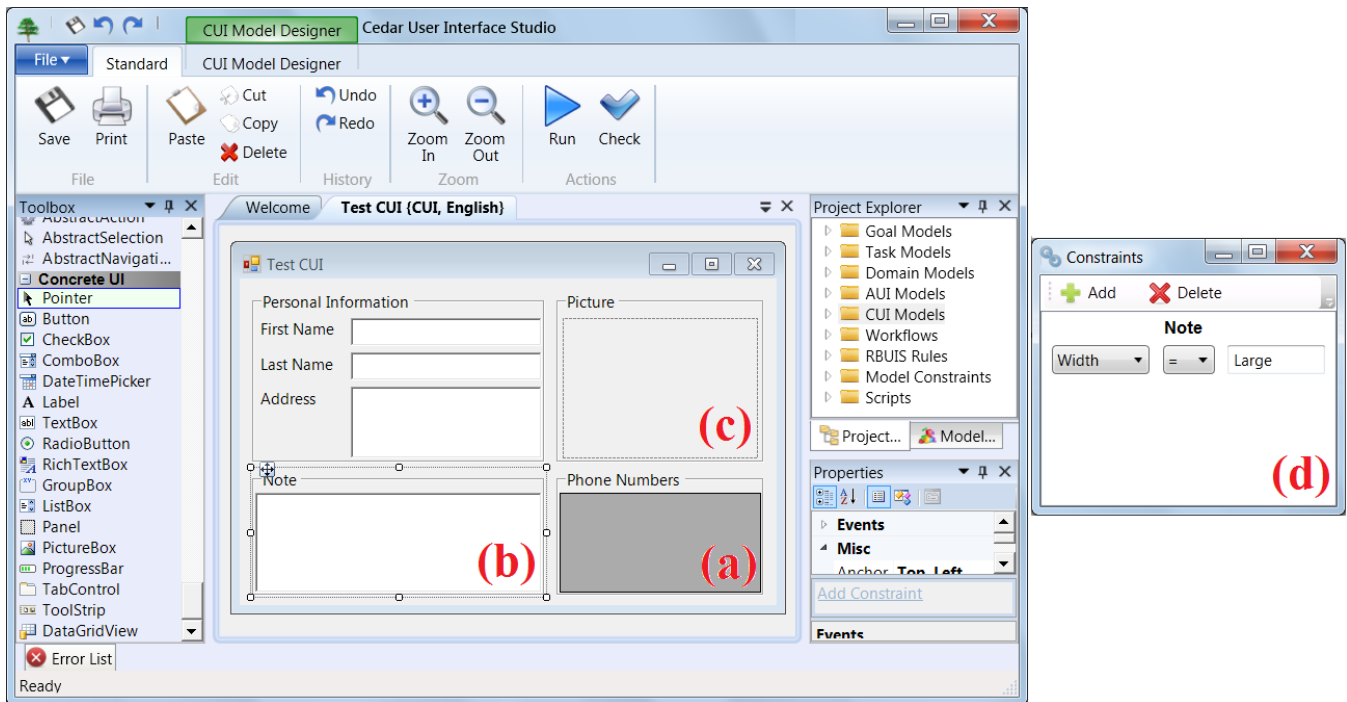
CUI Model Designer Cedar User Interface Studio

File ▾ Standard CUI Model Designer

Save Print
File

Paste Cut Copy Delete
Edit

Undo Redo
History

Zoom In Zoom Out
Zoom

Run Check
Actions

Toolbox
AbstractAction
AbstractSelection
AbstractNavigati...
Concrete UI
Pointer
Button
CheckBox
ComboBox
DateTimePicker
Label
TextBox
RadioButton
RichTextBox
GroupBox
ListBox
Panel
PictureBox
ProgressBar
TabControl
ToolStrip
DataGridView

Welcome Test CUI {CUI, English}

Test CUI

Personal Information
First Name
Last Name
Address

Picture

(c)

Note

(b)

Phone Numbers

(a)

Project Explorer
Goal Models
Task Models
Domain Models
AUI Models
CUI Models
Workflows
RBUIS Rules
Model Constraints
Scripts

Project... Model...

Properties
Events
Misc
Anchor Top, Left
Add Constraint
Events

Error List

Ready

Constraints
Add Delete
Note
Width = Large

(d)